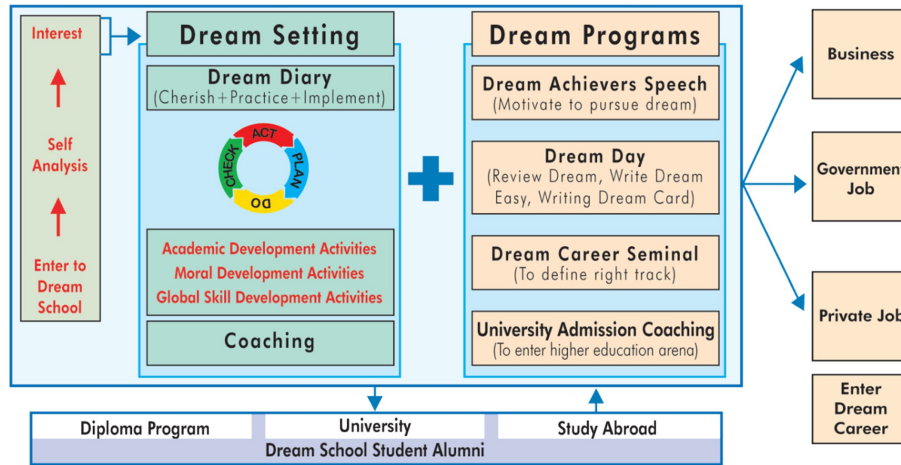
Interest

Self Analysis

Enter to Dream School

Dream Setting

Dream Diary
(Cherish+Practice+Implement)

ACT
PLAN
DO
CHECK

Academic Development Activities
Moral Development Activities
Global Skill Development Activities

Coaching

Dream Programs

Dream Achievers Speech
(Motivate to pursue dream)

Dream Day
(Review Dream, Write Dream Easy, Writing Dream Card)

Dream Career Seminal
(To define right track)

University Admission Coaching
(To enter higher education arena)

Business

Government Job

Private Job

Enter Dream Career

Diploma Program
University
Study Abroad
Dream School Student Alumni